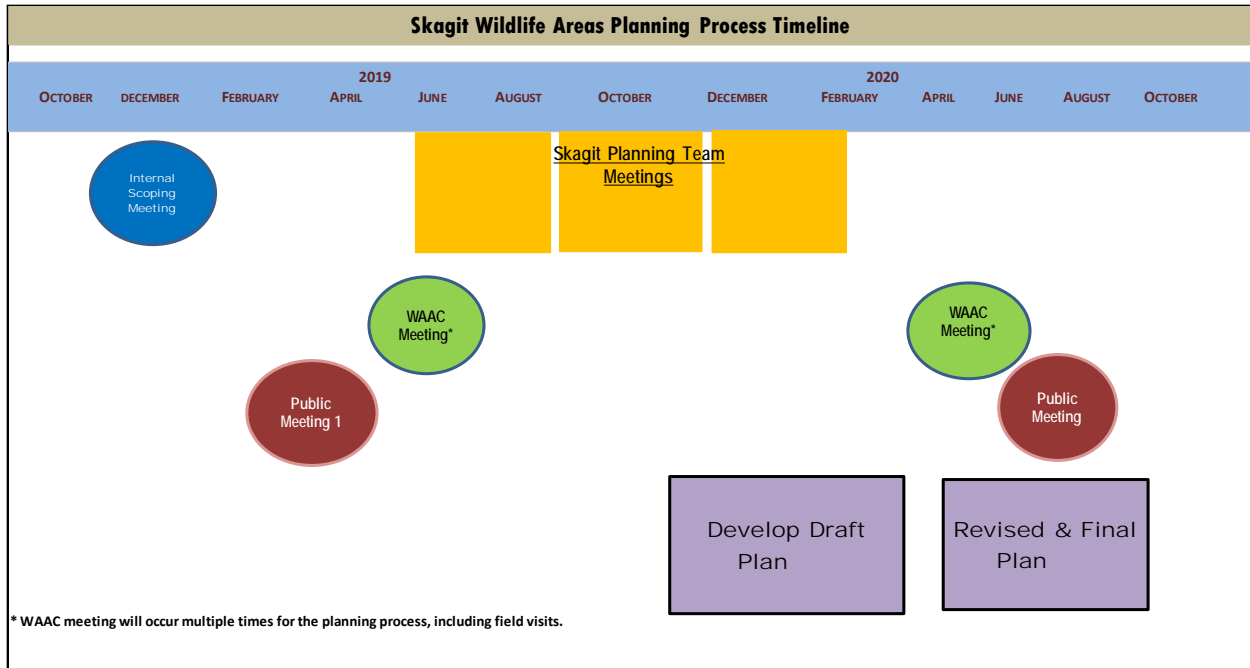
Skagit Wildlife Areas Planning Process Timeline

2019

2020

OCTOBER DECEMBER FEBRUARY APRIL JUNE AUGUST OCTOBER DECEMBER FEBRUARY APRIL JUNE AUGUST OCTOBER

Internal Scoping Meeting

Skagit Planning Team Meetings

WAAC Meeting*

WAAC Meeting*

Public Meeting 1

Public Meeting

Develop Draft Plan

Revised & Final Plan

* WAAC meeting will occur multiple times for the planning process, including field visits.